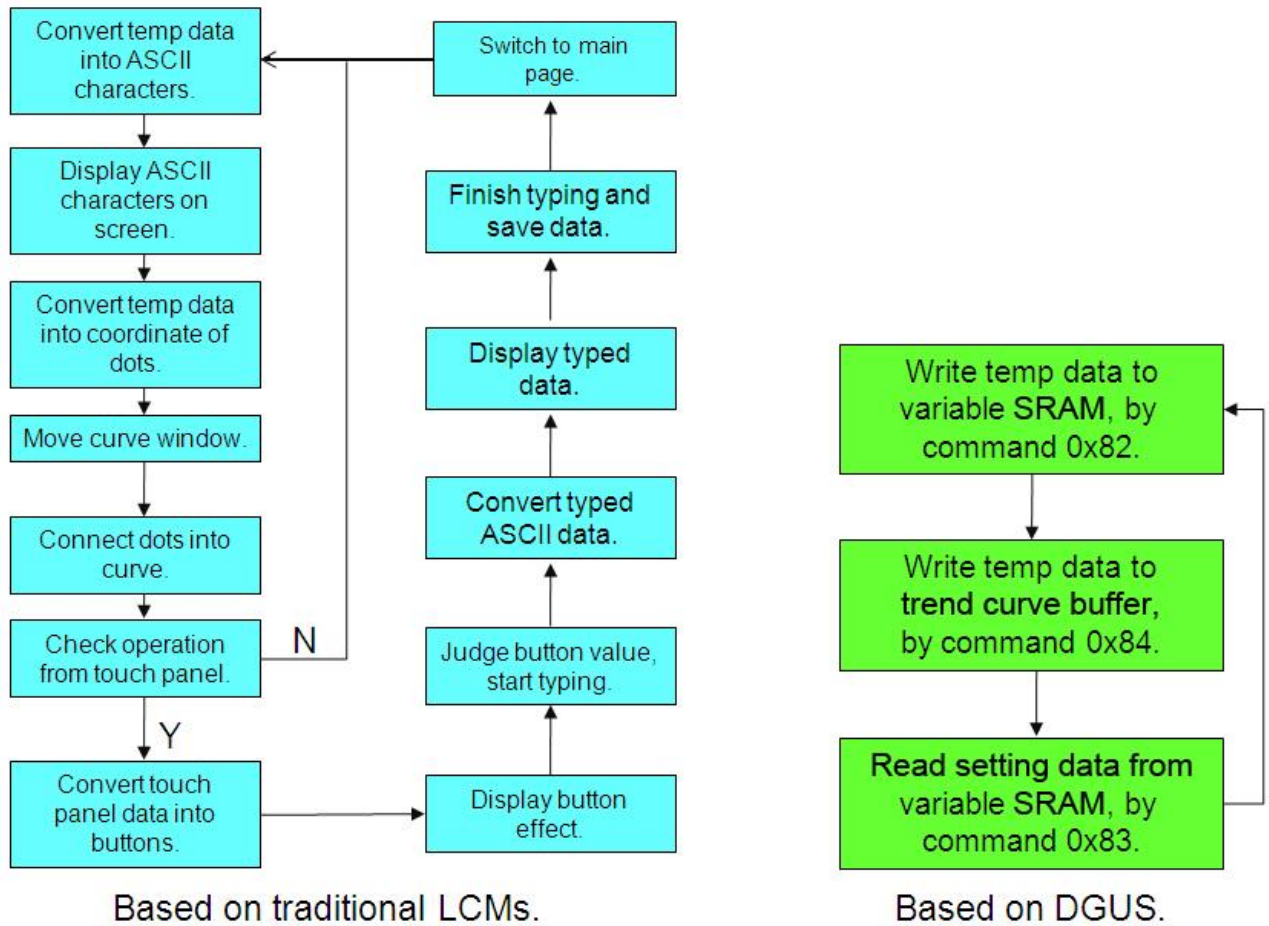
Convert temp data into ASCII characters.

Display ASCII characters on screen.

Convert temp data into coordinate of dots.

Move curve window.

Connect dots into curve.

Check operation from touch panel.

N

Y

Convert touch panel data into buttons.

Display button effect.

Judge button value, start typing.

Convert typed ASCII data.

Display typed data.

Finish typing and save data.

Switch to main page.

Based on traditional LCMs.

Write temp data to variable SRAM, by command 0x82.

Write temp data to trend curve buffer, by command 0x84.

Read setting data from variable SRAM, by command 0x83.

Based on DGUS.